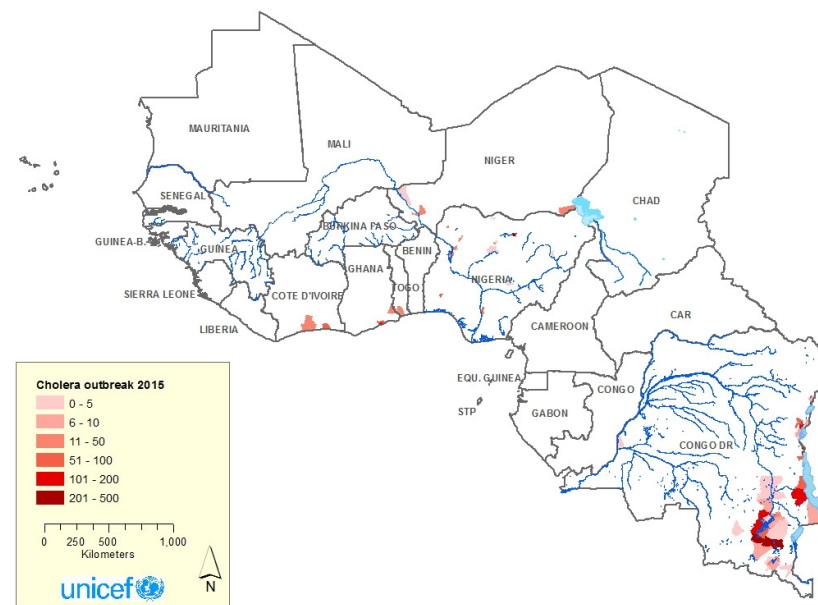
MAURITANIA
MALI
NIGER
CHAD
SENEGAL
GUINEA-B.
GUINEA
BURKINA FASO
BENIN
NIGERIA
SIERRA LEONE
GHANA
TOGO
COTE D'IVOIRE
LIBERIA
CAMEROON
CAR
EQU. GUINEA
CONGO
STP
GABON
CONGO DR

Cholera outbreak 2015
0 - 5
6 - 10
11 - 50
51 - 100
101 - 200
201 - 500

0 250 500 1,000
Kilometers

N

unicef